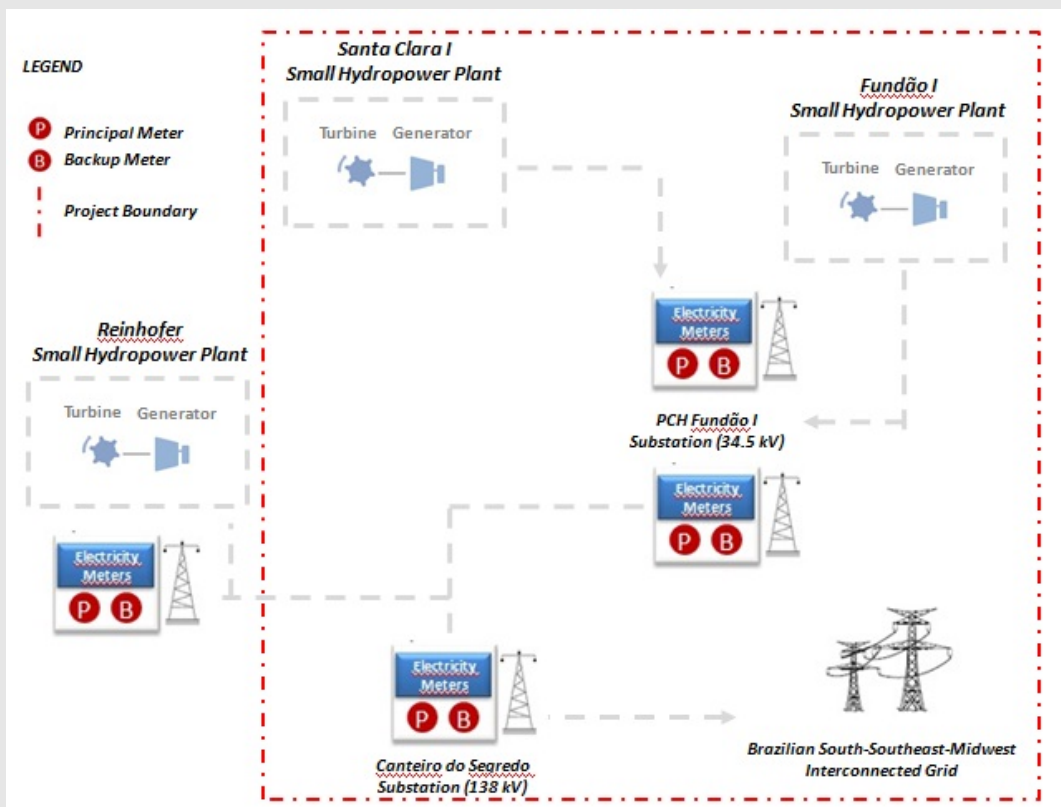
LEGEND

P Principal Meter
B Backup Meter

Project Boundary

Santa Clara I
Small Hydropower Plant

Turbine Generator

Fundão I
Small Hydropower Plant

Turbine Generator

Electricity Meters
P B

PCH Fundão I
Substation (34.5 kV)

Reinhofer
Small Hydropower Plant

Turbine Generator

Electricity Meters
P B

Electricity Meters
P B

Electricity Meters
P B

Canteiro do Segredo
Substation (138 kV)

Brazilian South-Southeast-Midwest
Interconnected Grid